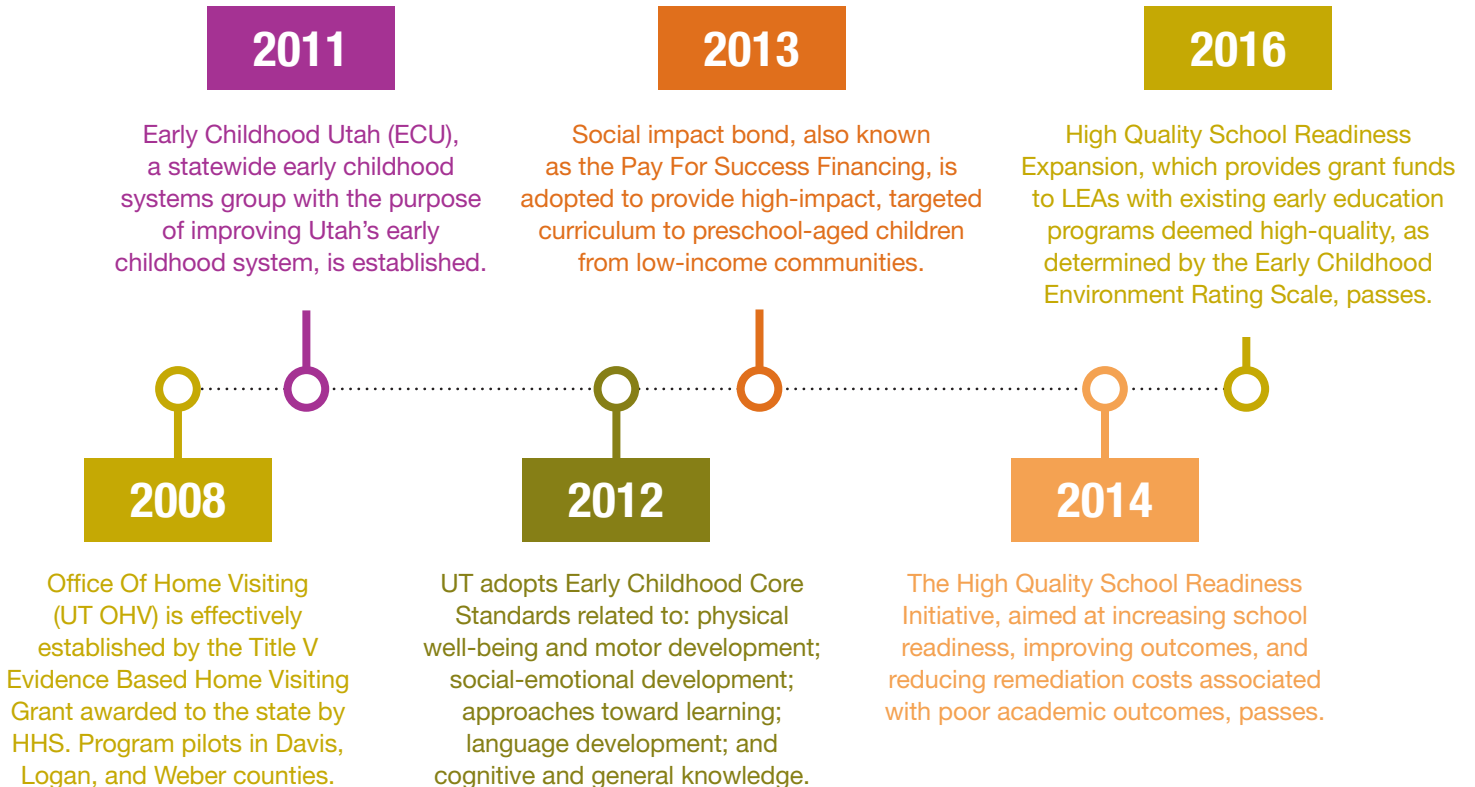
2011

Early Childhood Utah (ECU), a statewide early childhood systems group with the purpose of improving Utah's early childhood system, is established.

2013

Social impact bond, also known as the Pay For Success Financing, is adopted to provide high-impact, targeted curriculum to preschool-aged children from low-income communities.

2016

High Quality School Readiness Expansion, which provides grant funds to LEAs with existing early education programs deemed high-quality, as determined by the Early Childhood Environment Rating Scale, passes.

2008

Office Of Home Visiting (UT OHV) is effectively established by the Title V Evidence Based Home Visiting Grant awarded to the state by HHS. Program pilots in Davis, Logan, and Weber counties.

2012

UT adopts Early Childhood Core Standards related to: physical well-being and motor development; social-emotional development; approaches toward learning; language development; and cognitive and general knowledge.

2014

The High Quality School Readiness Initiative, aimed at increasing school readiness, improving outcomes, and reducing remediation costs associated with poor academic outcomes, passes.